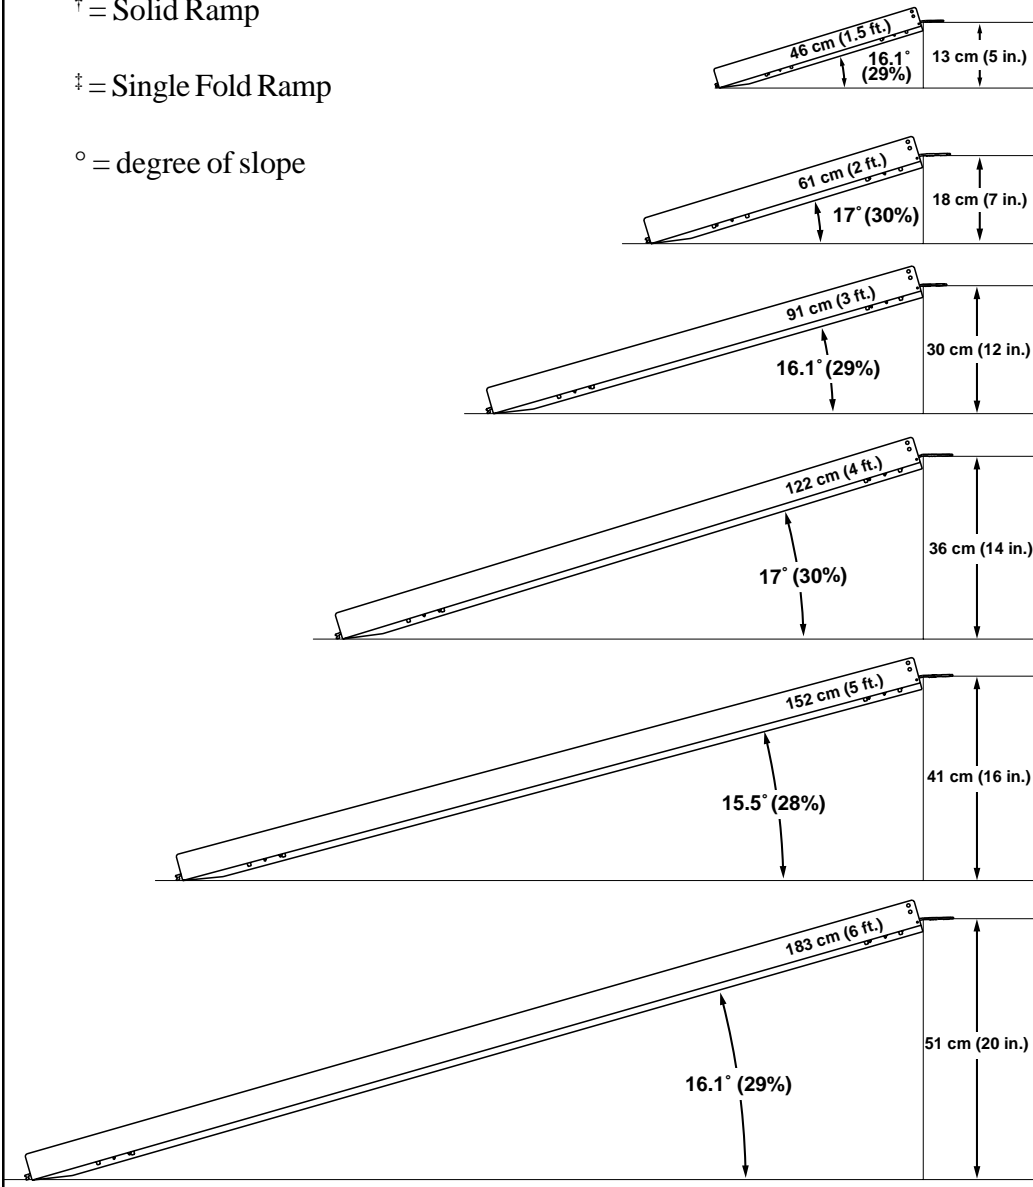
† = Solid Ramp

‡ = Single Fold Ramp

° = degree of slope

46 cm (1.5 ft.)
16.1˚ (29%)
13 cm (5 in.)

61 cm (2 ft.)
17˚ (30%)
18 cm (7 in.)

91 cm (3 ft.)
16.1˚ (29%)
30 cm (12 in.)

122 cm (4 ft.)
17˚ (30%)
36 cm (14 in.)

152 cm (5 ft.)
15.5˚ (28%)
41 cm (16 in.)

183 cm (6 ft.)
16.1˚ (29%)
51 cm (20 in.)